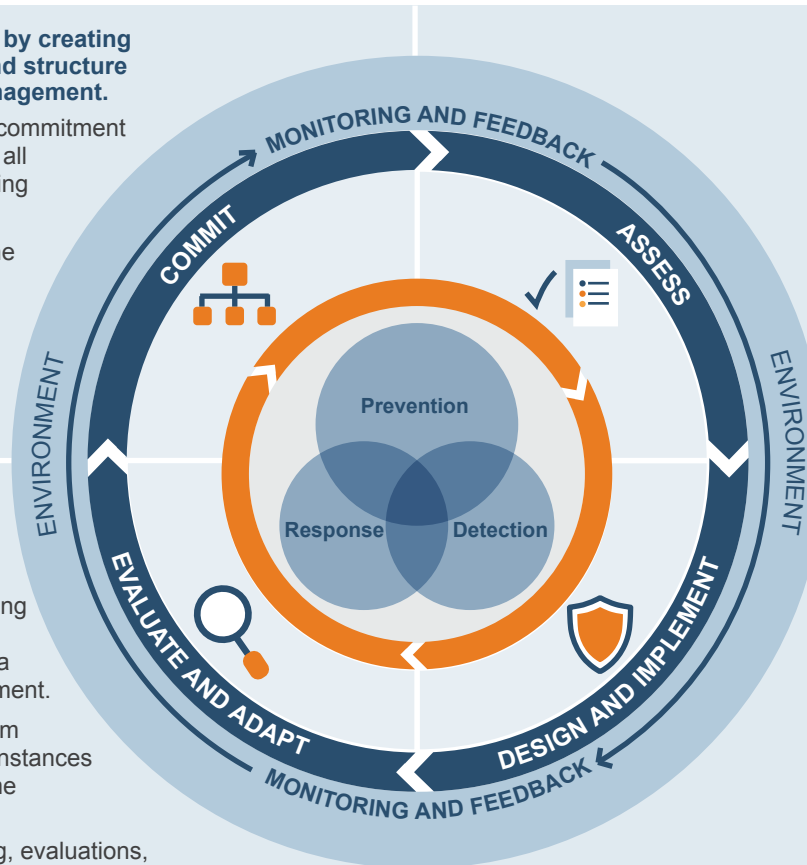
by creating
nd structure
nagement.

commitment
all
ing

e

ng

a
ment.

m
nstances
ne

g, evaluations,

MONITORING AND FEEDBACK

COMMIT

ASSESS

ENVIRONMENT

ENVIRONMENT

Prevention

Response

Detection

EVALUATE AND ADAPT

DESIGN AND IMPLEMENT

MONITORING AND FEEDBACK